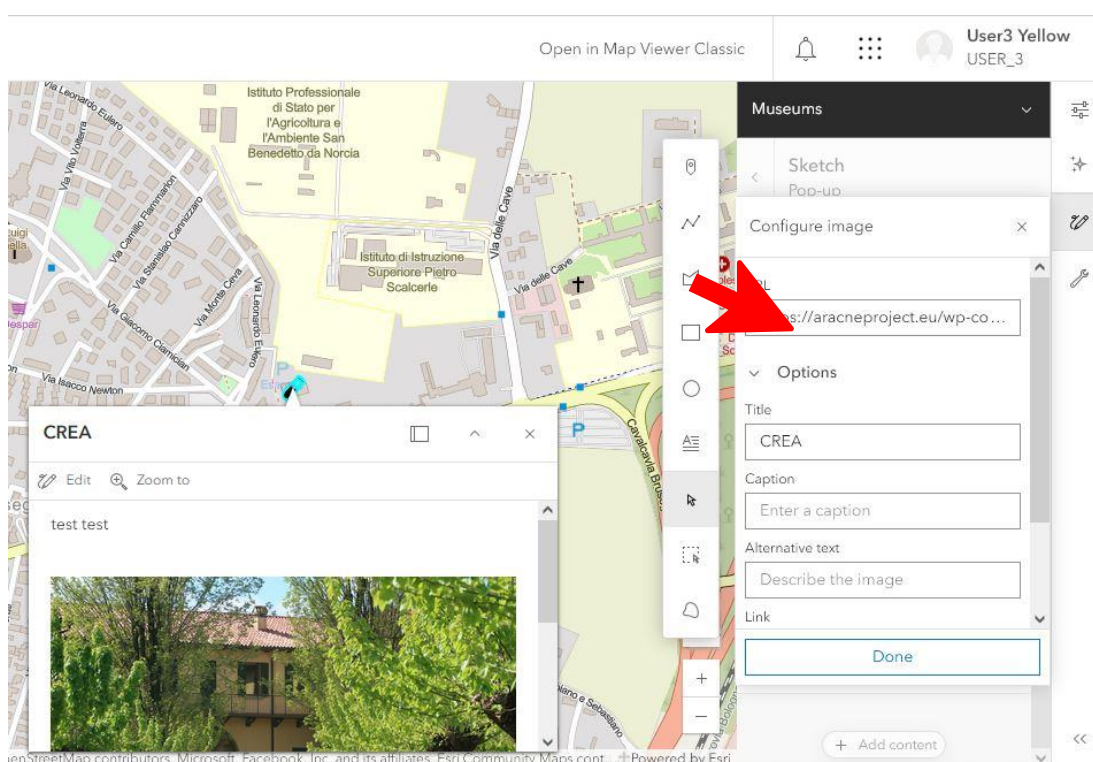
Open in Map Viewer Classic

User3 Yellow
USER_3

Istituto Professionale di Stato per l'Agricoltura e l'Ambiente San Benedetto da Norcia

Via Leonardo Eulero

Via Vito Volterra

Via Camillo Flammarion

Via Stanislao Cannizzaro

Via Monte Ceva

Via Giacomo Ciamician

Via Isacco Newton

Istituto di Istruzione Superiore Pietro Scalcerle

Via delle Cave

Via delle Cave

Cavalcavia Brusegana

Museums

Sketch
Pop-up

Configure image

URL
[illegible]s://aracneproject.eu/wp-co...

Options

Title
CREA

Caption
Enter a caption

Alternative text
Describe the image

Link

Done

CREA

Edit
Zoom to

test test

Add content

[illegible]enStreetMap contributors, Microsoft, Facebook, Inc. and its affiliates, Esri Community Maps cont... Powered by Esri